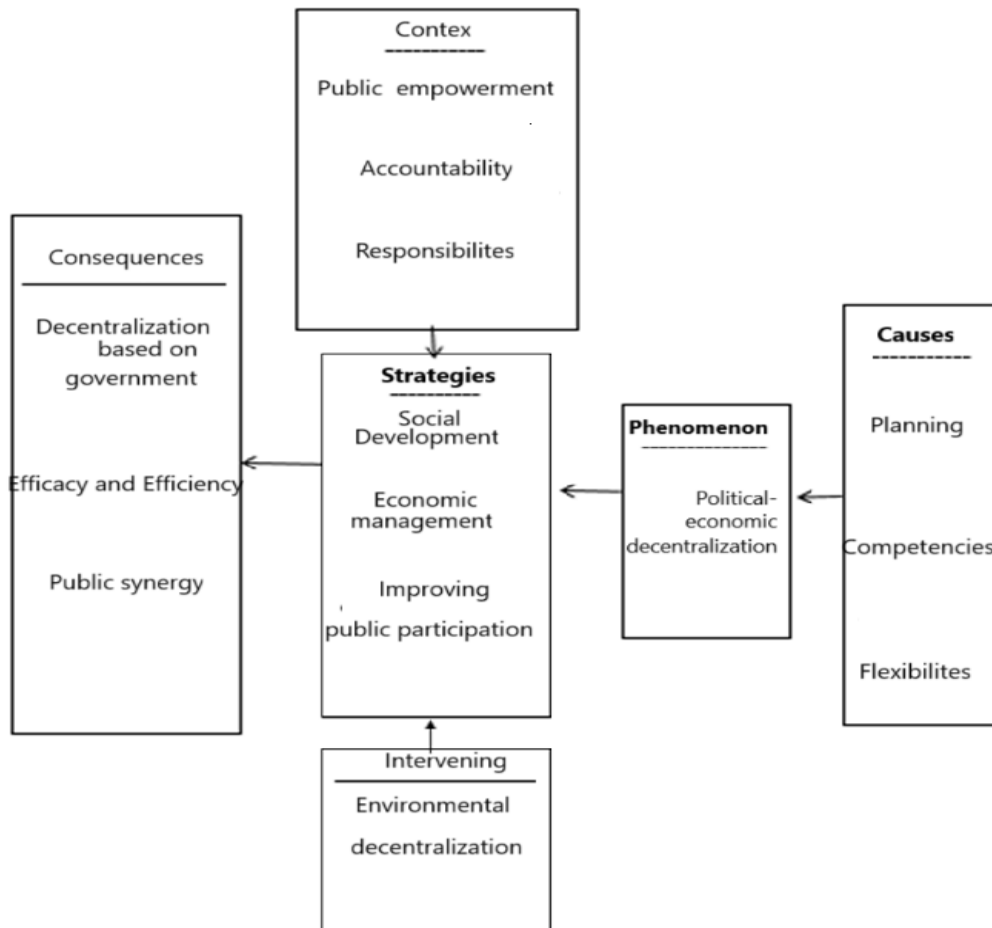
Contex

Public empowerment

Accountability

Responsibilites

Consequences

Decentralization based on government

Efficacy and Efficiency

Public synergy

Strategies

Social Development

Economic management

Improving public participation

Phenomenon

Political-economic decentralization

Causes

Planning

Competencies

Flexibilites

Intervening

Environmental decentralization